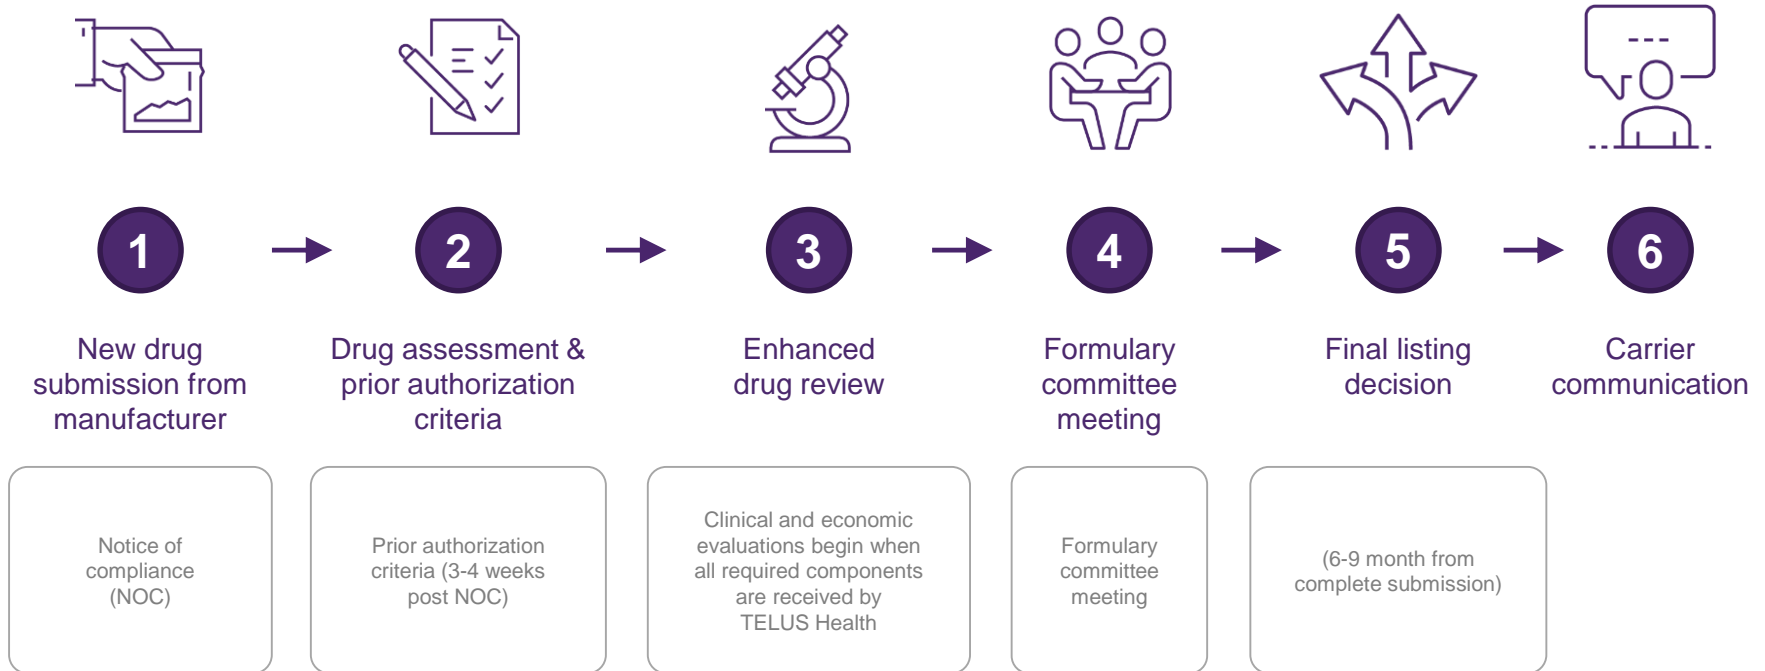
1
New drug submission from manufacturer

2
Drug assessment & prior authorization criteria

3
Enhanced drug review

4
Formulary committee meeting

5
Final listing decision

6
Carrier communication

Notice of compliance (NOC)

Prior authorization criteria (3-4 weeks post NOC)

Clinical and economic evaluations begin when all required components are received by TELUS Health

Formulary committee meeting

(6-9 month from complete submission)